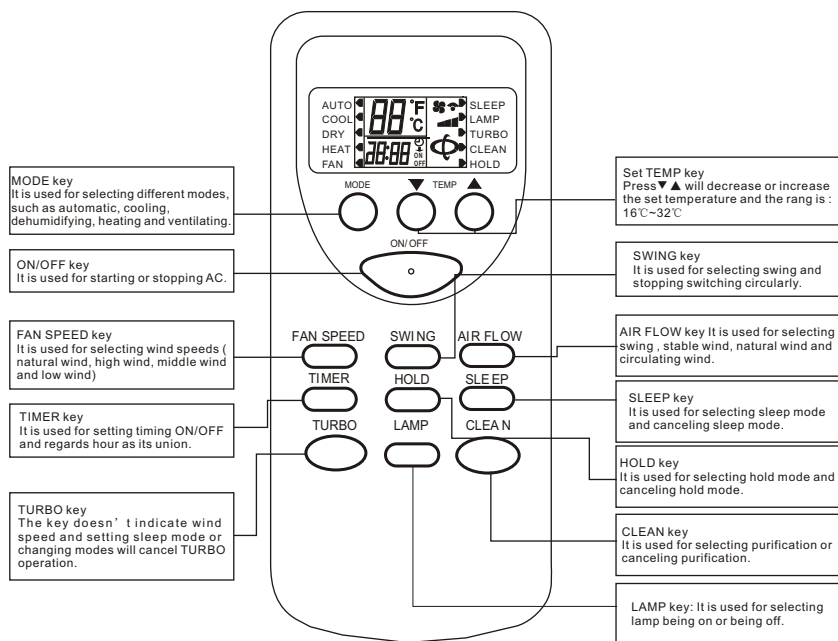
AUTO
COOL
DRY
HEAT
FAN
88 °F °C
88:88 ON OFF
SLEEP
LAMP
TURBO
CLEAN
HOLD

MODE
TEMP
ON/OFF

MODE key
It is used for selecting different modes, such as automatic, cooling, dehumidifying, heating and ventilating.

Set TEMP key
Press▼▲ will decrease or increase the set temperature and the rang is : 16℃~32℃

ON/OFF key
It is used for starting or stopping AC.

SWING key
It is used for selecting swing and stopping switching circularly.

FAN SPEED
SWING
AIR FLOW
TIMER
HOLD
SLEEP
TURBO
LAMP
CLEAN

FAN SPEED key
It is used for selecting wind speeds ( natural wind, high wind, middle wind and low wind)

AIR FLOW key It is used for selecting swing , stable wind, natural wind and circulating wind.

SLEEP key
It is used for selecting sleep mode and canceling sleep mode.

TIMER key
It is used for setting timing ON/OFF and regards hour as its union.

HOLD key
It is used for selecting hold mode and canceling hold mode.

TURBO key
The key doesn't indicate wind speed and setting sleep mode or changing modes will cancel TURBO operation.

CLEAN key
It is used for selecting purification or canceling purification.

LAMP key: It is used for selecting lamp being on or being off.